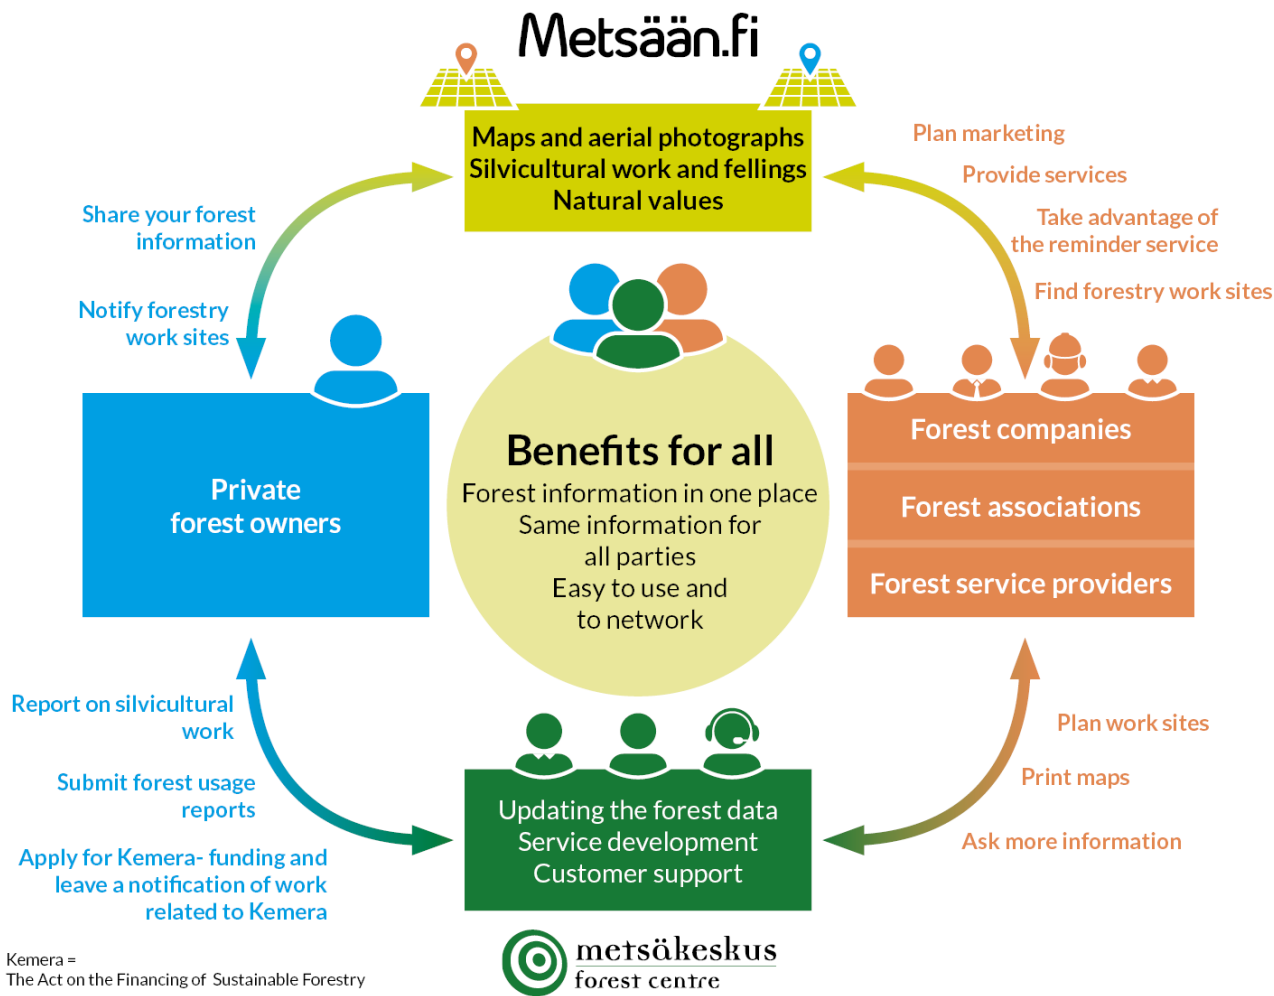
Metsään.fi

Maps and aerial photographs
Silvicultural work and fellings
Natural values

Share your forest information

Notify forestry work sites

Plan marketing

Provide services

Take advantage of the reminder service

Find forestry work sites

Private forest owners

Benefits for all
Forest information in one place
Same information for all parties
Easy to use and to network

Forest companies

Forest associations

Forest service providers

Report on silvicultural work

Submit forest usage reports

Apply for Kemera- funding and leave a notification of work related to Kemera

Updating the forest data
Service development
Customer support

Plan work sites

Print maps

Ask more information

Kemera =
The Act on the Financing of Sustainable Forestry

metsäkeskus
forest centre